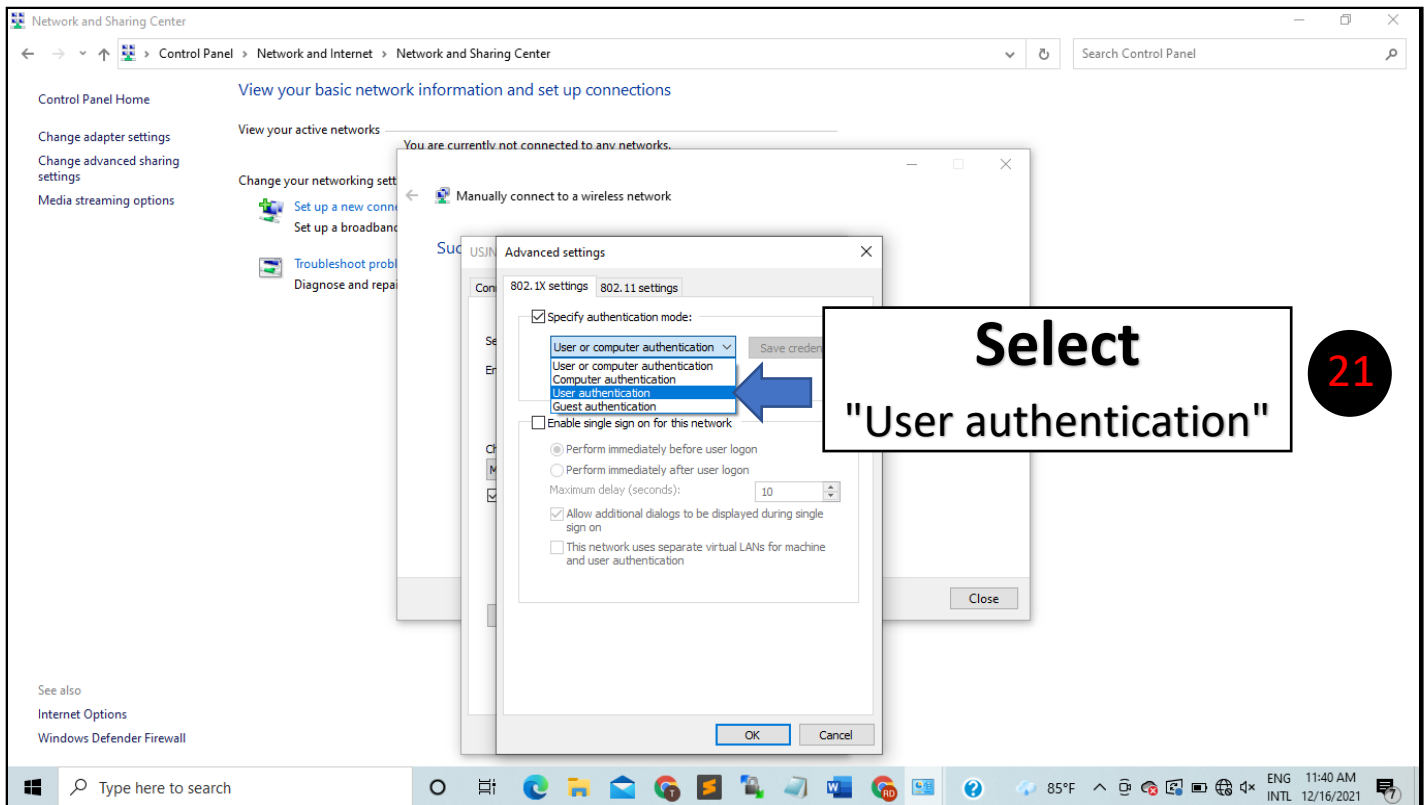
Network and Sharing Center

Control Panel > Network and Internet > Network and Sharing Center

Search Control Panel

Control Panel Home

Change adapter settings

Change advanced sharing settings

Media streaming options

View your basic network information and set up connections

View your active networks

You are currently not connected to any networks.

Change your networking sett

Set up a new conne

Set up a broadband

Troubleshoot probl

Diagnose and repa

Manually connect to a wireless network

Suc

USJN

Con

Advanced settings

802.1X settings | 802.11 settings

Specify authentication mode:

User or computer authentication

Save creden

User or computer authentication
Computer authentication
User authentication
Guest authentication

Enable single sign on for this network

Perform immediately before user logon

Perform immediately after user logon

Maximum delay (seconds): 10

Allow additional dialogs to be displayed during single sign on

This network uses separate virtual LANs for machine and user authentication

OK | Cancel

Close

Select

"User authentication"

21

See also

Internet Options

Windows Defender Firewall

Type here to search

85°F ENG INTL 11:40 AM 12/16/2021